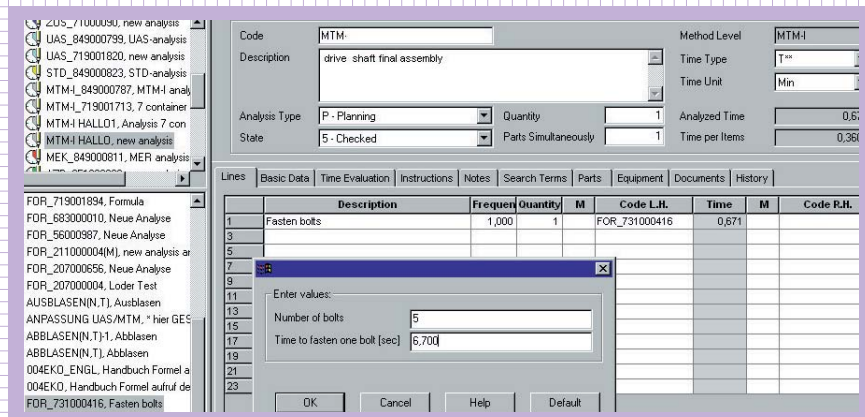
ZDS_71000090, new analysis
UAS_849000799, UAS-analysis
UAS_719001820, new analysis
STD_849000823, STD-analysis
MTM-I_849000787, MTM-I analy
MTM-I_719001713, 7 container
MTM-I HALLO1, Analysis 7 con
MTM-I HALLO, new analysis
MEK_849000811, MEK analysis

FOR_719001894, Formula
FOR_683000010, Neue Analyse
FOR_56000987, Neue Analyse
FOR_211000004(M), new analysis ar
FOR_207000656, Neue Analyse
FOR_207000004, Loder Test
AUSBLASEN(N,T), Ausblasen
ANPASSUNG UAS/MTM, * hier GES
ABBLASEN(N,T)-1, Abblasen
ABBLASEN(N,T), Abblasen
004EKO_ENGL, Handbuch Formel a
004EKO, Handbuch Formel aufruf de
FOR_731000416, Fasten bolts

Code MTM-
Description drive shaft final assembly
Analysis Type P - Planning
State 5 - Checked
Quantity 1
Parts Simultaneously 1
Method Level MTM-I
Time Type T**
Time Unit Min
Analyzed Time 0,6
Time per Items 0,36

Lines | Basic Data | Time Evaluation | Instructions | Notes | Search Terms | Parts | Equipment | Documents | History

| | Description | Frequen | Quantity | M | Code L.H. | Time | M | Code R.H. |
|---|---|---|---|---|---|---|---|---|
| 1 | Fasten bolts | 1,000 | 1 | | FOR_731000416 | 0,671 | | |
| 3 | | | | | | | | |
| 5 | | | | | | | | |
| 7 | | | | | | | | |
| 9 | | | | | | | | |
| 11 | | | | | | | | |
| 13 | | | | | | | | |
| 15 | | | | | | | | |
| 17 | | | | | | | | |
| 19 | | | | | | | | |
| 21 | | | | | | | | |
| 23 | | | | | | | | |

Enter values:
Number of bolts 5
Time to fasten one bolt [sec] 6,700
OK Cancel Help Default